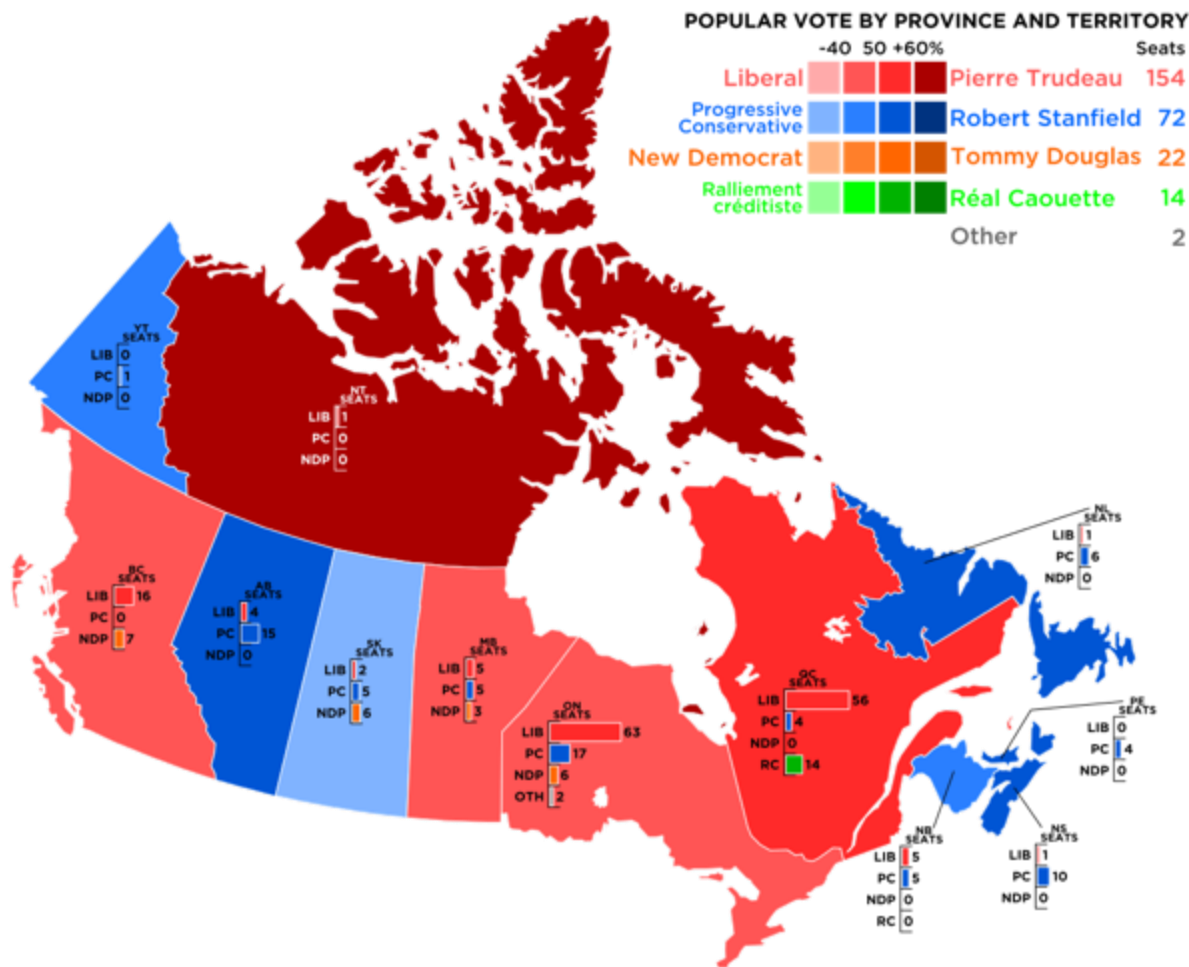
POPULAR VOTE BY PROVINCE AND TERRITORY

-40 50 +60%

Seats

Liberal Pierre Trudeau 154

Progressive Conservative Robert Stanfield 72

New Democrat Tommy Douglas 22

Ralliement créditiste Réal Caouette 14

Other 2

YT SEATS
LIB 0
PC 1
NDP 0

NT SEATS
LIB 1
PC 0
NDP 0

BC SEATS
LIB 16
PC 0
NDP 7

AB SEATS
LIB 4
PC 15
NDP 0

SK SEATS
LIB 2
PC 5
NDP 6

MB SEATS
LIB 5
PC 5
NDP 3

ON SEATS
LIB 63
PC 17
NDP 6
OTH 2

QC SEATS
LIB 56
PC 4
NDP 0
RC 14

NL SEATS
LIB 1
PC 6
NDP 0

PE SEATS
LIB 0
PC 4
NDP 0

NB SEATS
LIB 5
PC 5
NDP 0
RC 0

NS SEATS
LIB 1
PC 10
NDP 0